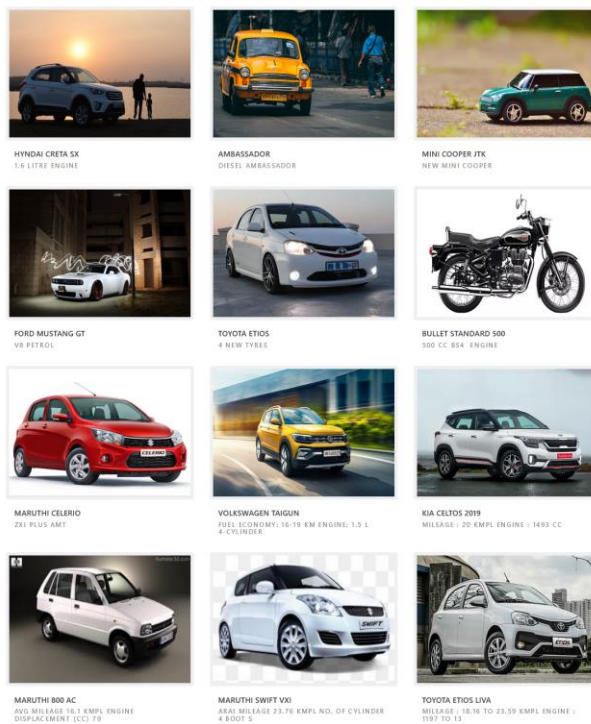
HYNDAI CRETA SX
1.6 LITRE ENGINE

AMBASSADOR
DIESEL AMBASSADOR

MINI COOPER JTK
NEW MINI COOPER

FORD MUSTANG GT
V8 PETROL

TOYOTA ETIOS
4 NEW TYRES

BULLET STANDARD 500
500 CC BS4 ENGINE

MARUTHI CELERIO
ZXI PLUS AMT

VOLKSWAGEN TAIGUN
FUEL ECONOMY: 16-19 KM ENGINE: 1.5 L 4-CYLINDER

KIA CELTOS 2019
MILEAGE : 20 KMPL ENGINE : 1493 CC

MARUTHI 800 AC
AVG MILEAGE 18.1 KMPL ENGINE DISPLACEMENT (CC) 79

MARUTHI SWIFT VXI
ARAI MILEAGE 23.76 KMPL NO. OF CYLINDER 4 BOOT S

TOYOTA ETIOS LIVA
MILEAGE : 18.16 TO 23.59 KMPL ENGINE : 1197 TO 13